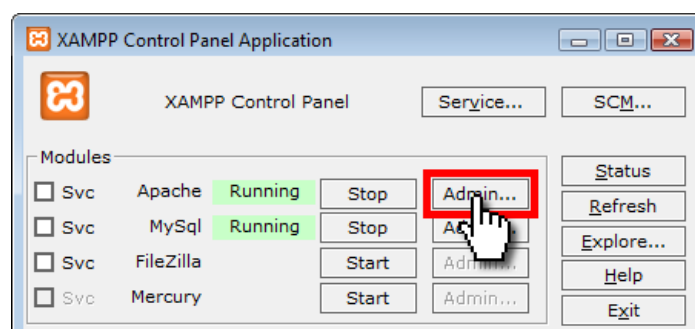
XAMPP Control Panel Application

XAMPP Control Panel

Service...

SCM...

Modules

Svc Apache Running Stop Admin...

Svc MySql Running Stop A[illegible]

Svc FileZilla Start Admin...

Svc Mercury Start Admin...

Status

Refresh

Explore...

Help

Exit